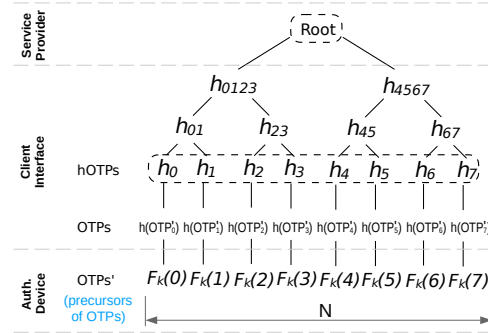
Service Provider

Root

$h_{0123}$

$h_{4567}$

$h_{01}$

$h_{23}$

$h_{45}$

$h_{67}$

Client Interface

hOTPs

$h_0$ $h_1$ $h_2$ $h_3$ $h_4$ $h_5$ $h_6$ $h_7$

OTPs

h(OTP'$_0$) h(OTP'$_1$) h(OTP'$_2$) h(OTP'$_3$) h(OTP'$_4$) h(OTP'$_5$) h(OTP'$_6$) h(OTP'$_7$)

Auth. Device

OTPs'

(precursors of OTPs)

$F_k(0)$ $F_k(1)$ $F_k(2)$ $F_k(3)$ $F_k(4)$ $F_k(5)$ $F_k(6)$ $F_k(7)$

N